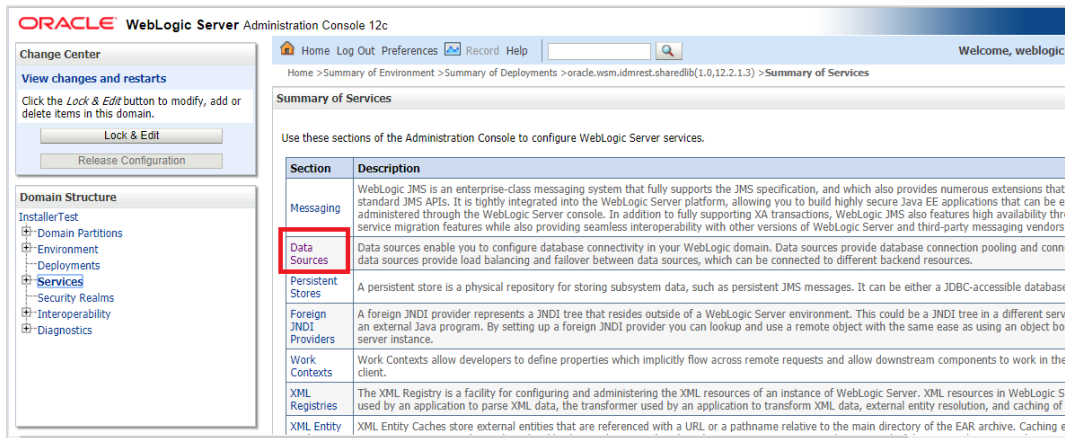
ORACLE WebLogic Server Administration Console 12c

Change Center

View changes and restarts

Click the *Lock & Edit* button to modify, add or delete items in this domain.

Lock & Edit

Release Configuration

Domain Structure

InstallerTest
Domain Partitions
Environment
Deployments
Services
Security Realms
Interoperability
Diagnostics

Home Log Out Preferences Record Help

Welcome, weblogic

Home >Summary of Environment >Summary of Deployments >oracle.wsm.idmrest.sharedlib(1.0,12.2.1.3) >Summary of Services

Summary of Services

Use these sections of the Administration Console to configure WebLogic Server services.

| Section | Description |
|---|---|
| Messaging | WebLogic JMS is an enterprise-class messaging system that fully supports the JMS specification, and which also provides numerous extensions that standard JMS APIs. It is tightly integrated into the WebLogic Server platform, allowing you to build highly secure Java EE applications that can be e administered through the WebLogic Server console. In addition to fully supporting XA transactions, WebLogic JMS also features high availability thro service migration features while also providing seamless interoperability with other versions of WebLogic Server and third-party messaging vendors |
| Data Sources | Data sources enable you to configure database connectivity in your WebLogic domain. Data sources provide database connection pooling and conn data sources provide load balancing and failover between data sources, which can be connected to different backend resources. |
| Persistent Stores | A persistent store is a physical repository for storing subsystem data, such as persistent JMS messages. It can be either a JDBC-accessible database |
| Foreign JNDI Providers | A foreign JNDI provider represents a JNDI tree that resides outside of a WebLogic Server environment. This could be a JNDI tree in a different serv an external Java program. By setting up a foreign JNDI provider you can lookup and use a remote object with the same ease as using an object bo server instance. |
| Work Contexts | Work Contexts allow developers to define properties which implicitly flow across remote requests and allow downstream components to work in the client. |
| XML Registries | The XML Registry is a facility for configuring and administering the XML resources of an instance of WebLogic Server. XML resources in WebLogic S used by an application to parse XML data, the transformer used by an application to transform XML data, external entity resolution, and caching of |
| XML Entity | XML Entity Caches store external entities that are referenced with a URL or a pathname relative to the main directory of the EAR archive. Caching e |